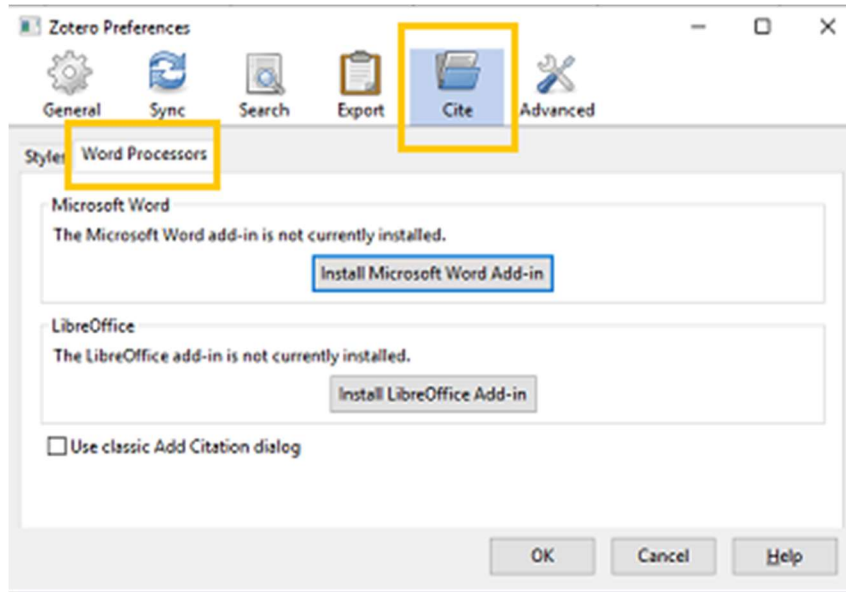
Zotero Preferences

General Sync Search Export Cite Advanced

Styles Word Processors

Microsoft Word

The Microsoft Word add-in is not currently installed.

Install Microsoft Word Add-in

LibreOffice

The LibreOffice add-in is not currently installed.

Install LibreOffice Add-in

Use classic Add Citation dialog

OK Cancel Help